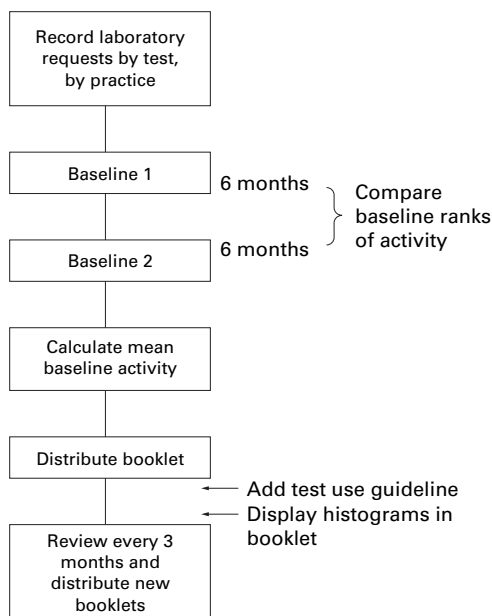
Record laboratory requests by test, by practice

Baseline 1

6 months

Compare baseline ranks of activity

6 months

Baseline 2

Calculate mean baseline activity

Distribute booklet

Add test use guideline

Display histograms in booklet

Review every 3 months and distribute new booklets